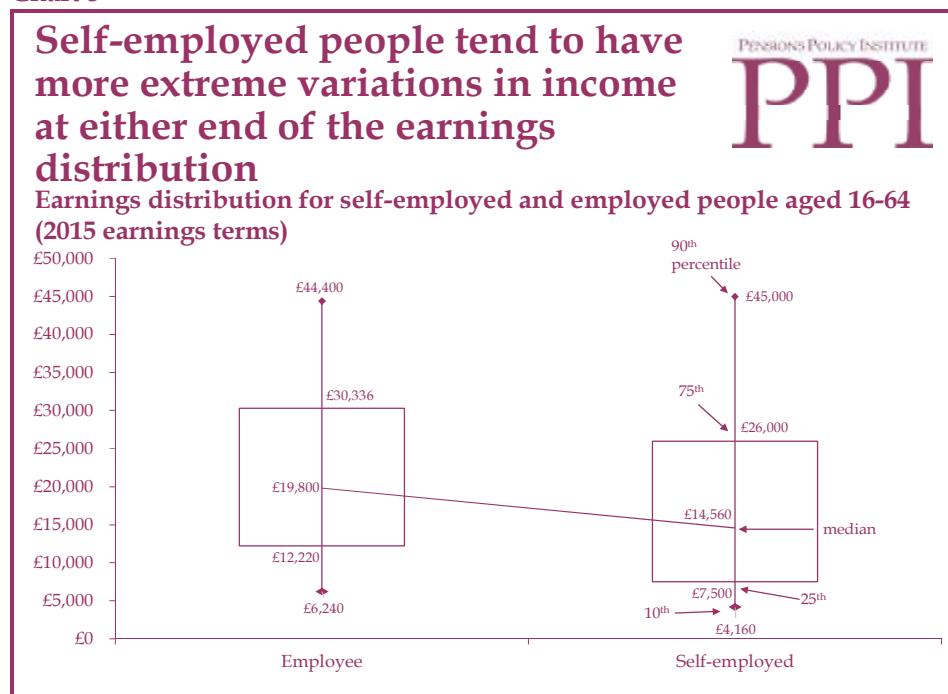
Self-employed people tend to have more extreme variations in income at either end of the earnings distribution

PENSIONS POLICY INSTITUTE
PPI

Earnings distribution for self-employed and employed people aged 16-64 (2015 earnings terms)

£50,000
£45,000
£40,000
£35,000
£30,000
£25,000
£20,000
£15,000
£10,000
£5,000
£0

£44,400
£30,336
£19,800
£12,220
£6,240

$90^{th}$ percentile
£45,000
$75^{th}$
£26,000
£14,560
median
£7,500
$25^{th}$
$10^{th}$
£4,160

Employee
Self-employed